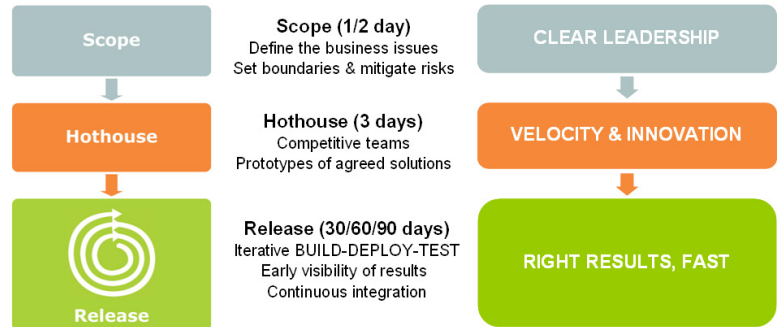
Scope

Scope (1/2 day)
Define the business issues
Set boundaries & mitigate risks

CLEAR LEADERSHIP

Hothouse

Hothouse (3 days)
Competitive teams
Prototypes of agreed solutions

VELOCITY & INNOVATION

Release

Release (30/60/90 days)
Iterative BUILD-DEPLOY-TEST
Early visibility of results
Continuous integration

RIGHT RESULTS, FAST